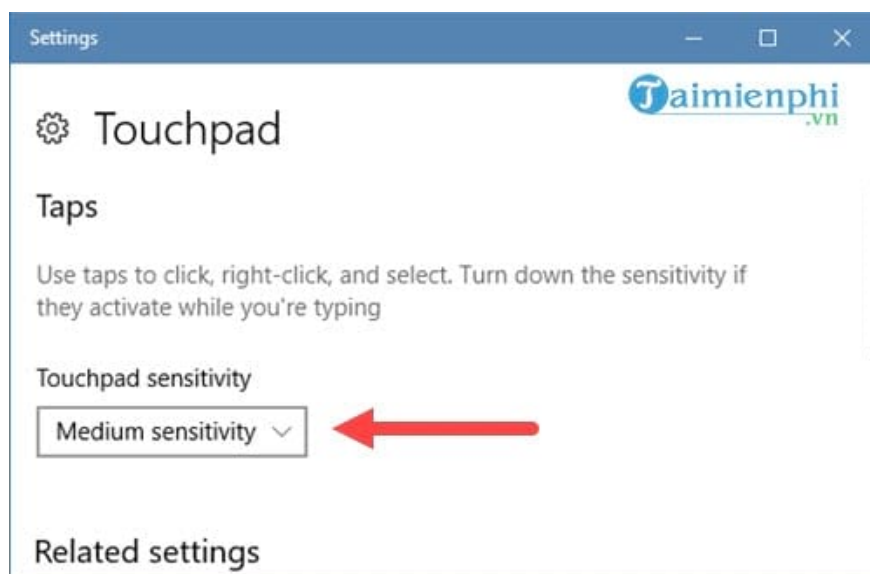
Settings

Taimienphi
.vn

Touchpad

Taps

Use taps to click, right-click, and select. Turn down the sensitivity if they activate while you're typing

Touchpad sensitivity

Medium sensitivity

Related settings